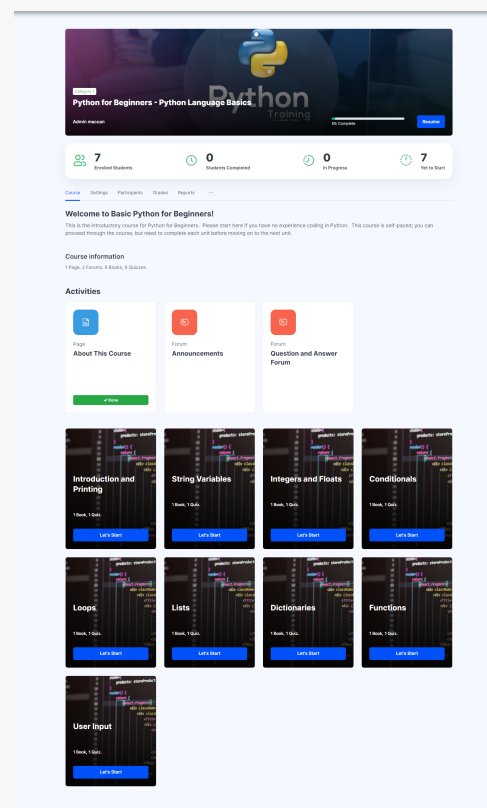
Category 1

Python for Beginners - Python Language Basics

Python Training

Admin maccen

5% Complete

Resume

7 Enrolled Students

0 Students Completed

0 In Progress

7 Yet to Start

Course Settings Participants Grades Reports ···

Welcome to Basic Python for Beginners!

This is the introductory course for Python for Beginners. Please start here if you have no experience coding in Python. This course is self-paced; you can proceed through the course, but need to complete each unit before moving on to the next unit.

Course information

1 Page, 2 Forums, 9 Books, 9 Quizzes.

Activities

Page
About This Course

✔ Done

Forum
Announcements

Forum
Question and Answer Forum

Introduction and Printing
1 Book, 1 Quiz.
Let's Start

String Variables
1 Book, 1 Quiz.
Let's Start

Integers and Floats
1 Book, 1 Quiz.
Let's Start

Conditionals
1 Book, 1 Quiz.
Let's Start

Loops
1 Book, 1 Quiz.
Let's Start

Lists
1 Book, 1 Quiz.
Let's Start

Dictionaries
1 Book, 1 Quiz.
Let's Start

Functions
1 Book, 1 Quiz.
Let's Start

User Input
1 Book, 1 Quiz.
Let's Start